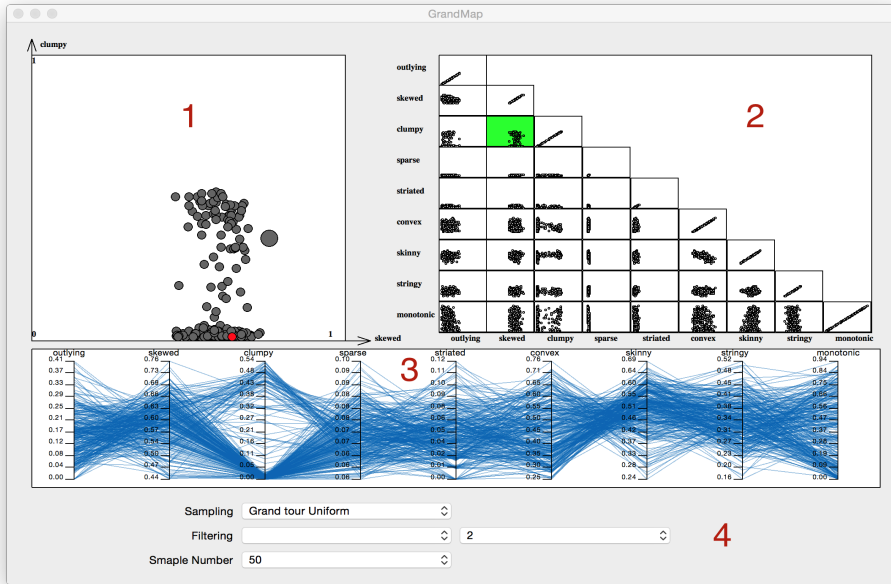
GrandMap

clumpy

1

1

0

1

skewed

outlying
skewed
clumpy
sparse
striated
convex
skinny
stringy
monotonic

outlying skewed clumpy sparse striated convex skinny stringy monotonic

2

3

| outlying | skewed | clumpy | sparse | striated | convex | skinny | stringy | monotonic |
|---|---|---|---|---|---|---|---|---|
| 0.41 | 0.76 | 0.54 | 0.10 | 0.14 | 0.76 | 0.69 | 0.52 | 0.94 |
| 0.37 | 0.73 | 0.48 | 0.09 | 0.12 | 0.71 | 0.64 | 0.48 | 0.84 |
| 0.33 | 0.69 | 0.43 | 0.09 | 0.11 | 0.65 | 0.60 | 0.45 | 0.75 |
| 0.29 | 0.66 | 0.38 | 0.08 | 0.10 | 0.60 | 0.55 | 0.41 | 0.66 |
| 0.25 | 0.63 | 0.32 | 0.08 | 0.08 | 0.55 | 0.51 | 0.38 | 0.56 |
| 0.21 | 0.60 | 0.27 | 0.07 | 0.07 | 0.50 | 0.46 | 0.34 | 0.47 |
| 0.17 | 0.57 | 0.21 | 0.07 | 0.05 | 0.45 | 0.42 | 0.31 | 0.37 |
| 0.12 | 0.54 | 0.16 | 0.07 | 0.04 | 0.40 | 0.37 | 0.27 | 0.28 |
| 0.08 | 0.50 | 0.11 | 0.06 | 0.03 | 0.35 | 0.33 | 0.23 | 0.19 |
| 0.04 | 0.47 | 0.05 | 0.06 | 0.01 | 0.30 | 0.28 | 0.20 | 0.09 |
| 0.00 | 0.44 | 0.00 | 0.06 | 0.00 | 0.25 | 0.24 | 0.16 | 0.00 |

Sampling Grand tour Uniform
Filtering 2
Smaple Number 50

4